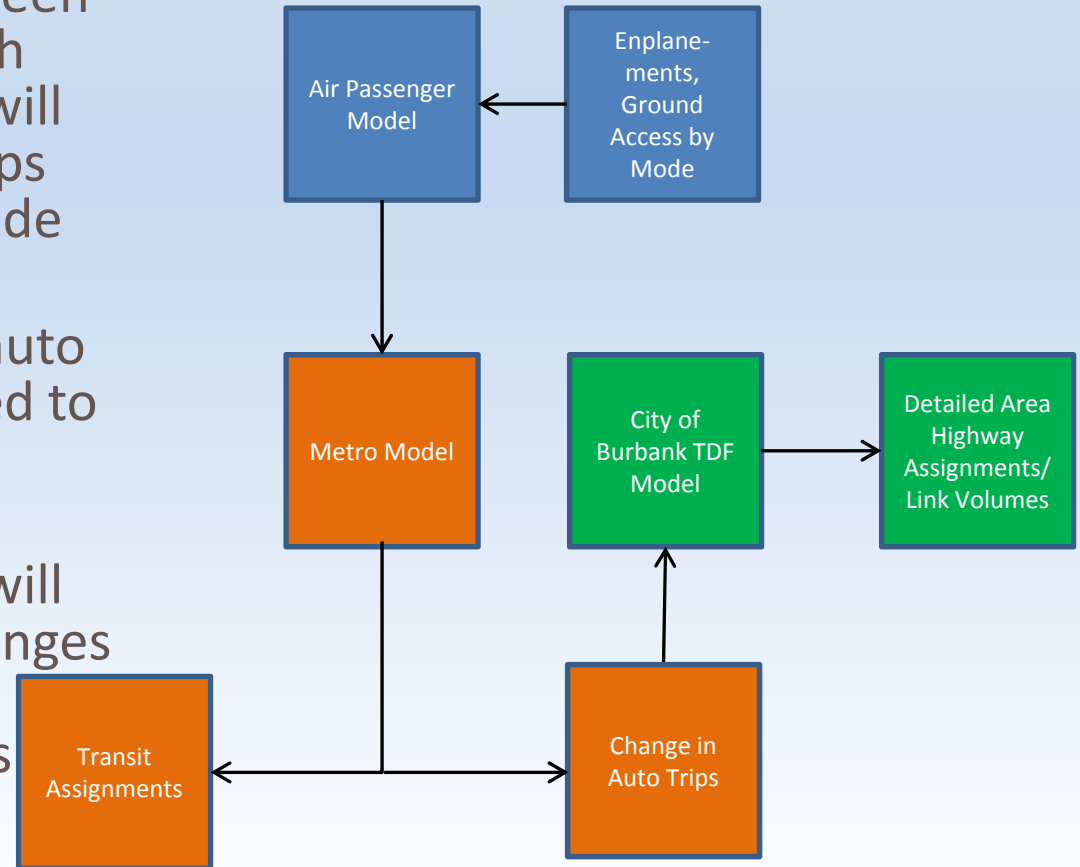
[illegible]
h
vill
ps
de

uto
ed to

vill
nges
s

Air Passenger Model

Enplanements, Ground Access by Mode

Metro Model

City of Burbank TDF Model

Detailed Area Highway Assignments/ Link Volumes

Transit Assignments

Change in Auto Trips